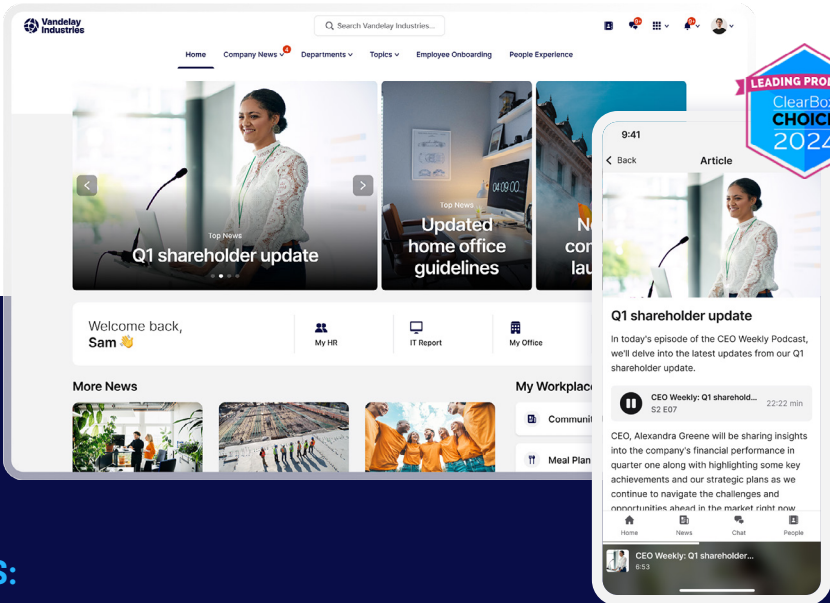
Vandelay Industries

Search Vandelay Industries...

Home Company News 4 Departments Topics Employee Onboarding People Experience

Top News
Q1 shareholder update

04 09:00
Top News
Updated home office guidelines

N con lau

Welcome back, Sam 👋

My HR

IT Report

My Office

More News

My Workplac

Communit

Meal Plan

LEADING PRO
ClearBox
CHOIC
2024

9:41

Back Article

Q1 shareholder update

In today's episode of the CEO Weekly Podcast, we'll delve into the latest updates from our Q1 shareholder update.

CEO Weekly: Q1 sharehold...
S2 E07
22:22 min

CEO, Alexandra Greene will be sharing insights into the company's financial performance in quarter one along with highlighting some key achievements and our strategic plans as we continue to navigate the challenges and opportunities ahead in the market right now

Home News Chat People

CEO Weekly: Q1 shareholder...
6:53